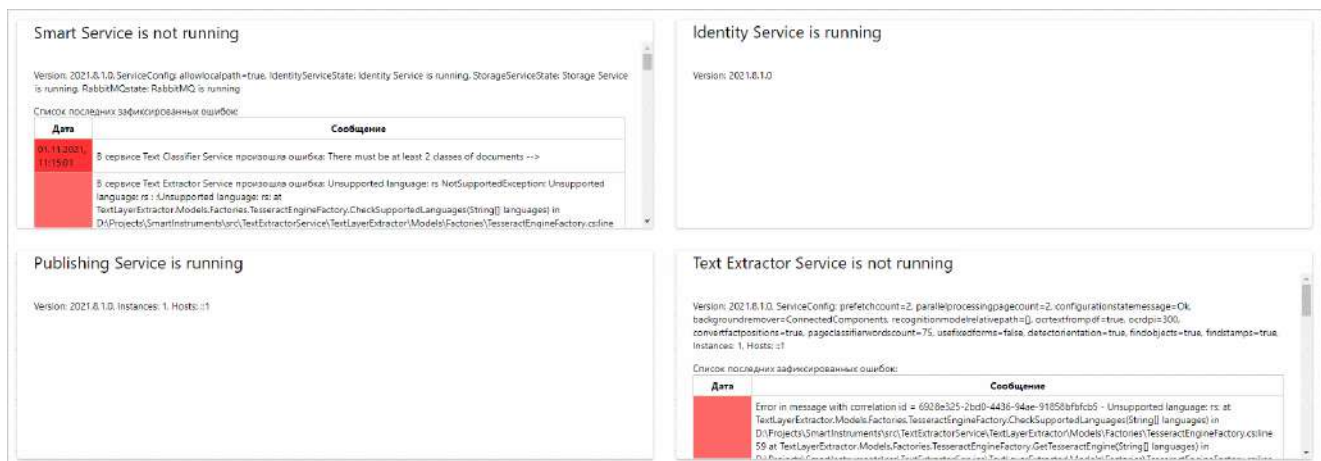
Smart Service is not running

Version: 2021.8.1.0. ServiceConfig: allowlocalpath=true. IdentityServiceState: Identity Service is running. StorageServiceState: Storage Service is running. RabbitMQstate: RabbitMQ is running

Список последних зафиксированных ошибок:

| Дата | Сообщение |
|---|---|
| 01.11.2021, 11:15:01 | В сервисе Text Classifier Service произошла ошибка: There must be at least 2 classes of documents --> |
| | В сервисе Text Extractor Service произошла ошибка: Unsupported language: rs NotSupportedException: Unsupported language: rs : Unsupported language: rs: at TextLayerExtractor.Models.Factories.TesseractEngineFactory.CheckSupportedLanguages(String[] languages) in D:\Projects\SmartInstruments\src\TextExtractorService\TextLayerExtractor\Models\Factories\TesseractEngineFactory.cs:line |

Identity Service is running

Version: 2021.8.1.0

Publishing Service is running

Version: 2021.8.1.0. Instances: 1. Hosts: ::1

Text Extractor Service is not running

Version: 2021.8.1.0. ServiceConfig: prefetchcount=2, parallelprocessingpagecount=2, configurationstatemessage=Ok, backgroundremover=ConnectedComponents, recognitionmodelrelativepath=[], ocrtextfrompdf=true, ocrdpi=300, convertfactpositions=true, pageclassifierwordscount=75, usefixedforms=false, detectorientation=true, findobjects=true, findstamps=true. Instances: 1. Hosts: ::1

Список последних зафиксированных ошибок:

| Дата | Сообщение |
|---|---|
| | Error in message with correlation id = 6928e325-2bd0-4436-94ae-91858bfbfcb5 - Unsupported language: rs: at TextLayerExtractor.Models.Factories.TesseractEngineFactory.CheckSupportedLanguages(String[] languages) in D:\Projects\SmartInstruments\src\TextExtractorService\TextLayerExtractor\Models\Factories\TesseractEngineFactory.cs:line 59 at TextLayerExtractor.Models.Factories.TesseractEngineFactory.GetTesseractEngine(String[] languages) in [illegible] |